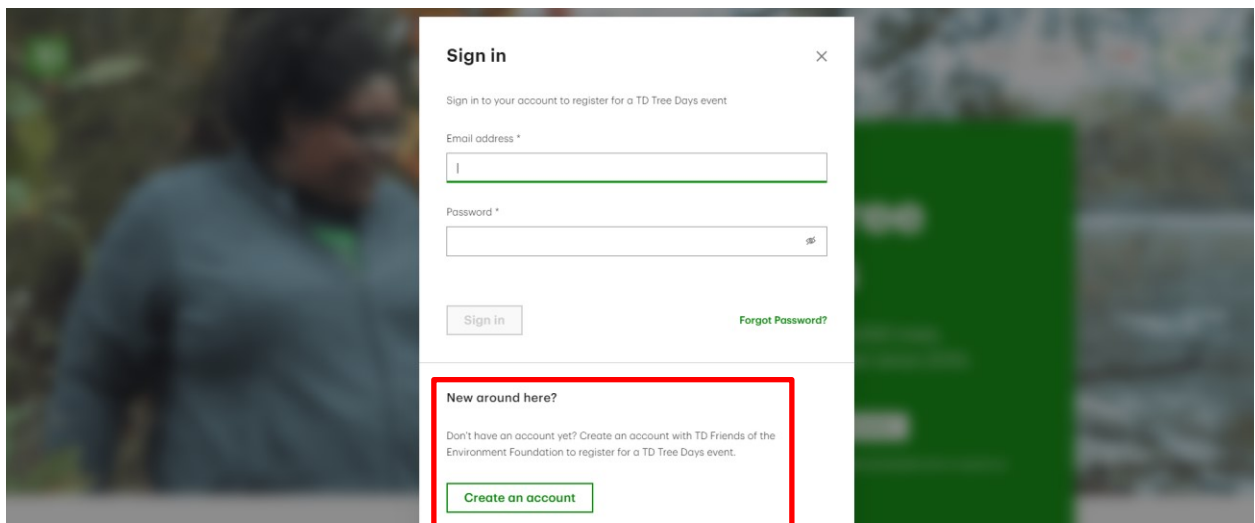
Sign in

×

Sign in to your account to register for a TD Tree Days event

Email address *

Password *

Sign in

Forgot Password?

New around here?

Don't have an account yet? Create an account with TD Friends of the Environment Foundation to register for a TD Tree Days event.

Create an account